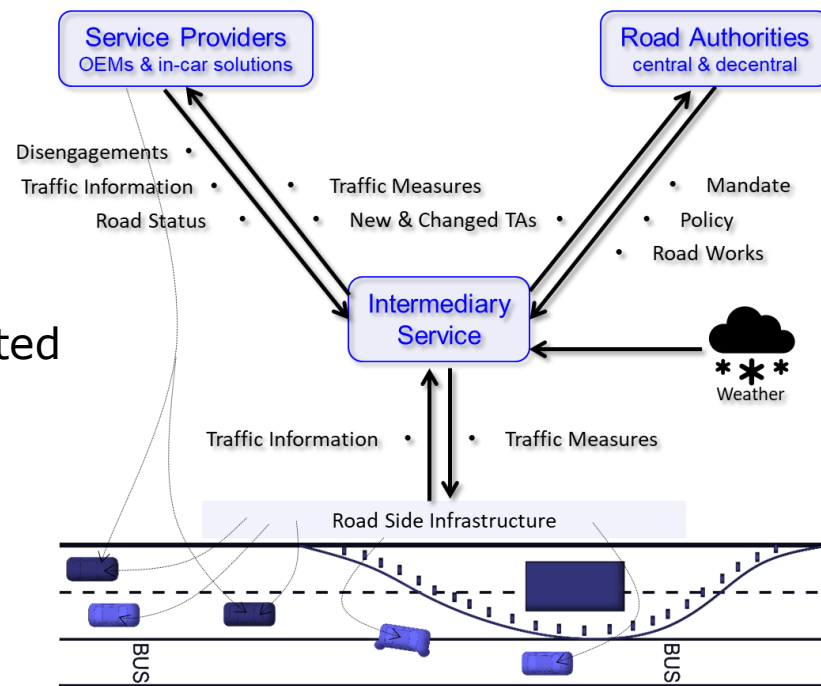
Service Providers
OEMs & in-car solutions

Road Authorities
central & decentral

Disengagements •
Traffic Information •
Road Status •

• Traffic Measures
• New & Changed TAs •

• Mandate
• Policy
• Road Works

ted

Intermediary Service

Weather

Traffic Information •
• Traffic Measures

Road Side Infrastructure

BUS
BUS